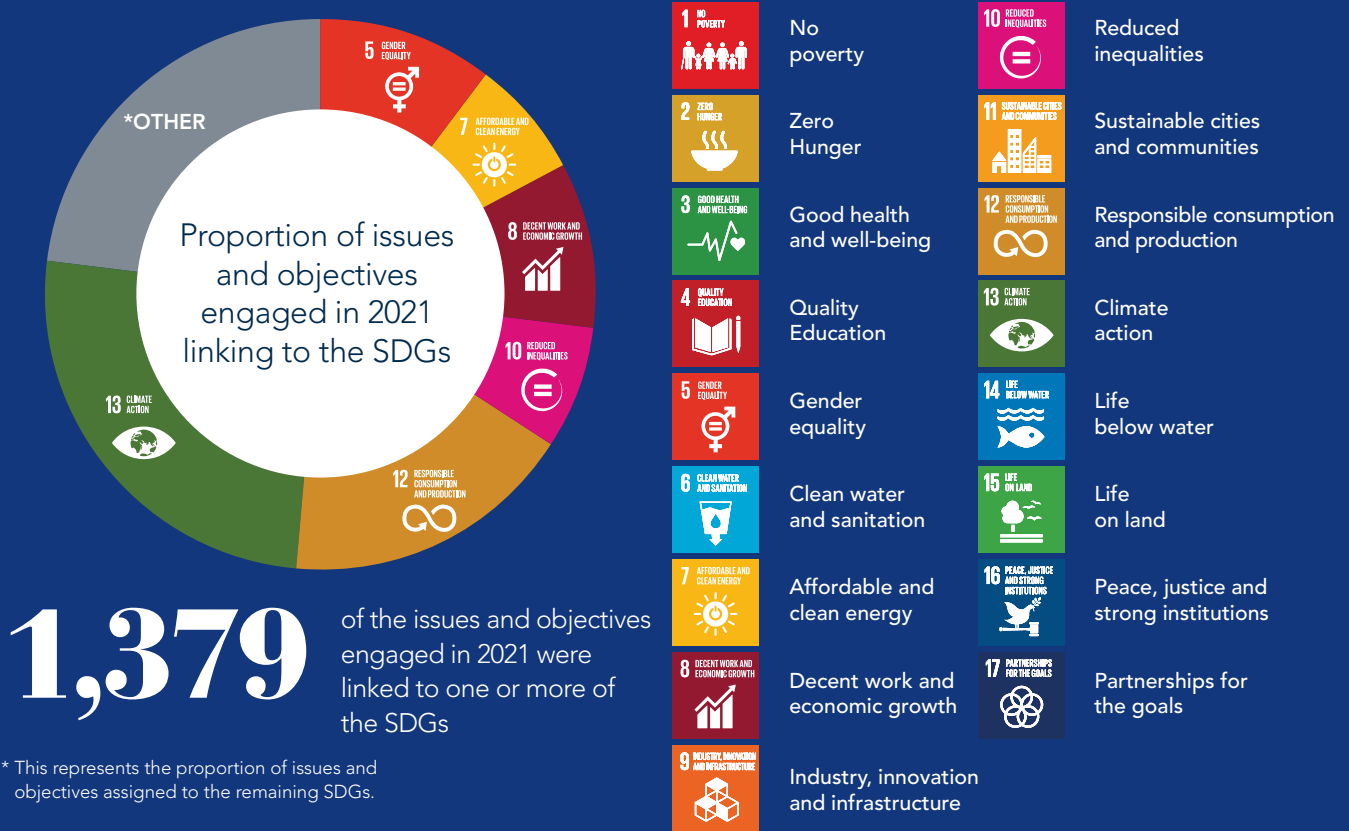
*OTHER

5 GENDER EQUALITY

7 AFFORDABLE AND CLEAN ENERGY

8 DECENT WORK AND ECONOMIC GROWTH

10 REDUCED INEQUALITIES

12 RESPONSIBLE CONSUMPTION AND PRODUCTION

13 CLIMATE ACTION

Proportion of issues and objectives engaged in 2021 linking to the SDGs

1,379 of the issues and objectives engaged in 2021 were linked to one or more of the SDGs

* This represents the proportion of issues and objectives assigned to the remaining SDGs.

1 NO POVERTY
No poverty

2 ZERO HUNGER
Zero Hunger

3 GOOD HEALTH AND WELL-BEING
Good health and well-being

4 QUALITY EDUCATION
Quality Education

5 GENDER EQUALITY
Gender equality

6 CLEAN WATER AND SANITATION
Clean water and sanitation

7 AFFORDABLE AND CLEAN ENERGY
Affordable and clean energy

8 DECENT WORK AND ECONOMIC GROWTH
Decent work and economic growth

9 INDUSTRY, INNOVATION AND INFRASTRUCTURE
Industry, innovation and infrastructure

10 REDUCED INEQUALITIES
Reduced inequalities

11 SUSTAINABLE CITIES AND COMMUNITIES
Sustainable cities and communities

12 RESPONSIBLE CONSUMPTION AND PRODUCTION
Responsible consumption and production

13 CLIMATE ACTION
Climate action

14 LIFE BELOW WATER
Life below water

15 LIFE ON LAND
Life on land

16 PEACE, JUSTICE AND STRONG INSTITUTIONS
Peace, justice and strong institutions

17 PARTNERSHIPS FOR THE GOALS
Partnerships for the goals